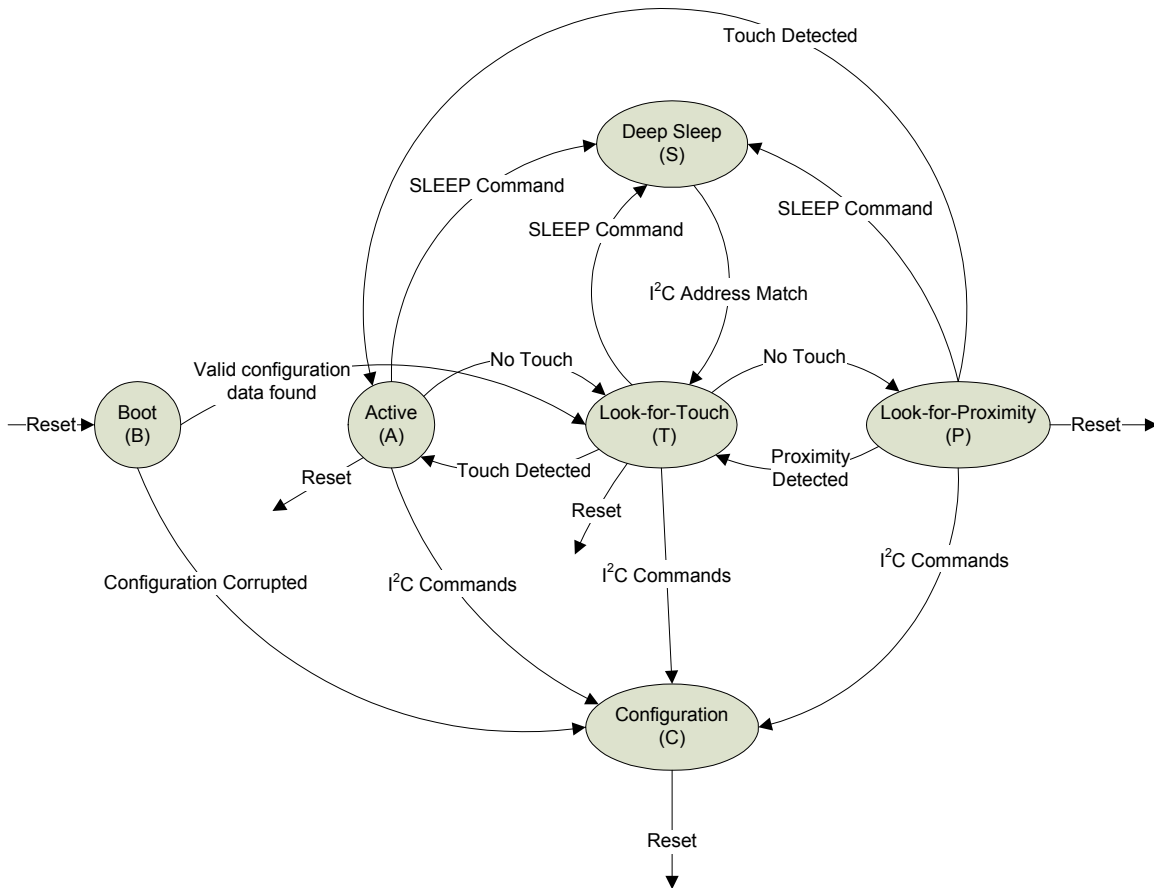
Touch Detected

Deep Sleep
(S)

SLEEP Command

SLEEP Command

SLEEP Command

$I^2C$ Address Match

Valid configuration data found

No Touch

No Touch

Reset

Boot
(B)

Active
(A)

Look-for-Touch
(T)

Look-for-Proximity
(P)

Reset

Reset

Touch Detected

Proximity Detected

Reset

Configuration Corrupted

$I^2C$ Commands

$I^2C$ Commands

$I^2C$ Commands

Configuration
(C)

Reset